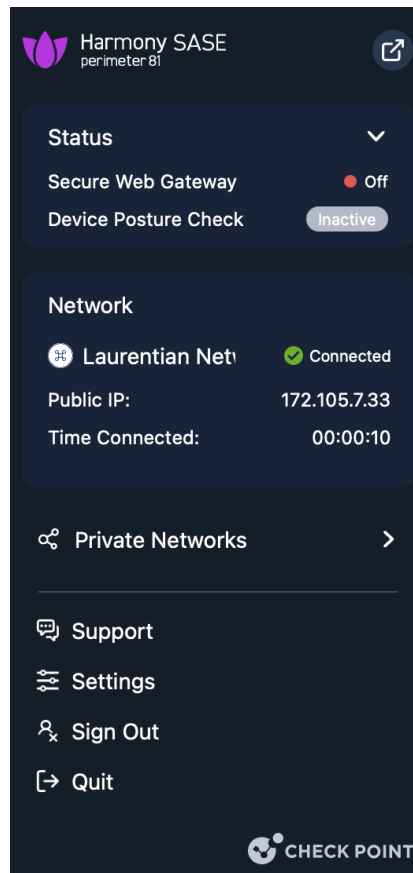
Harmony SASE
perimeter 81

Status

Secure Web Gateway Off

Device Posture Check Inactive

Network

Laurentian Net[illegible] Connected

Public IP: 172.105.7.33

Time Connected: 00:00:10

Private Networks

Support

Settings

Sign Out

Quit

CHECK POINT